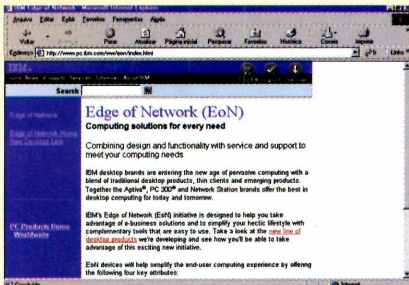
IBM Edge of Network - Microsoft Internet Explorer
Arquivo Editar Exibir Favoritos Ferramentas Ajuda
Voltar Avançar Parar Atualizar Página inicial Pesquisar Favoritos Histórico Correio Imprimir
Endereço http://www.pc.ibm.com/ww/eon/index.html Links
IBM
Home News Products Services Solutions About IBM
Search
Edge of Network
Edge of Network Home
New Desktop Line
PC Products Home
Worldwide
Edge of Network (EoN)
Computing solutions for every need
Combining design and functionality with service and support to meet your computing needs
IBM desktop brands are entering the new age of pervasive computing with a blend of traditional desktop products, thin clients and emerging products. Together the Aptiva®, PC 300® and Network Station brands offer the best in desktop computing for today and tomorrow.
IBM's Edge of Network (EoN) initiative is designed to help you take advantage of e-business solutions and to simplify your hectic lifestyle with complementary tools that are easy to use. Take a look at the new line of desktop products we're developing and see how you'll be able to take advantage of this exciting new initiative.
EoN devices will help simplify the end-user computing experience by offering the following four key attributes:
Concluído
Internet